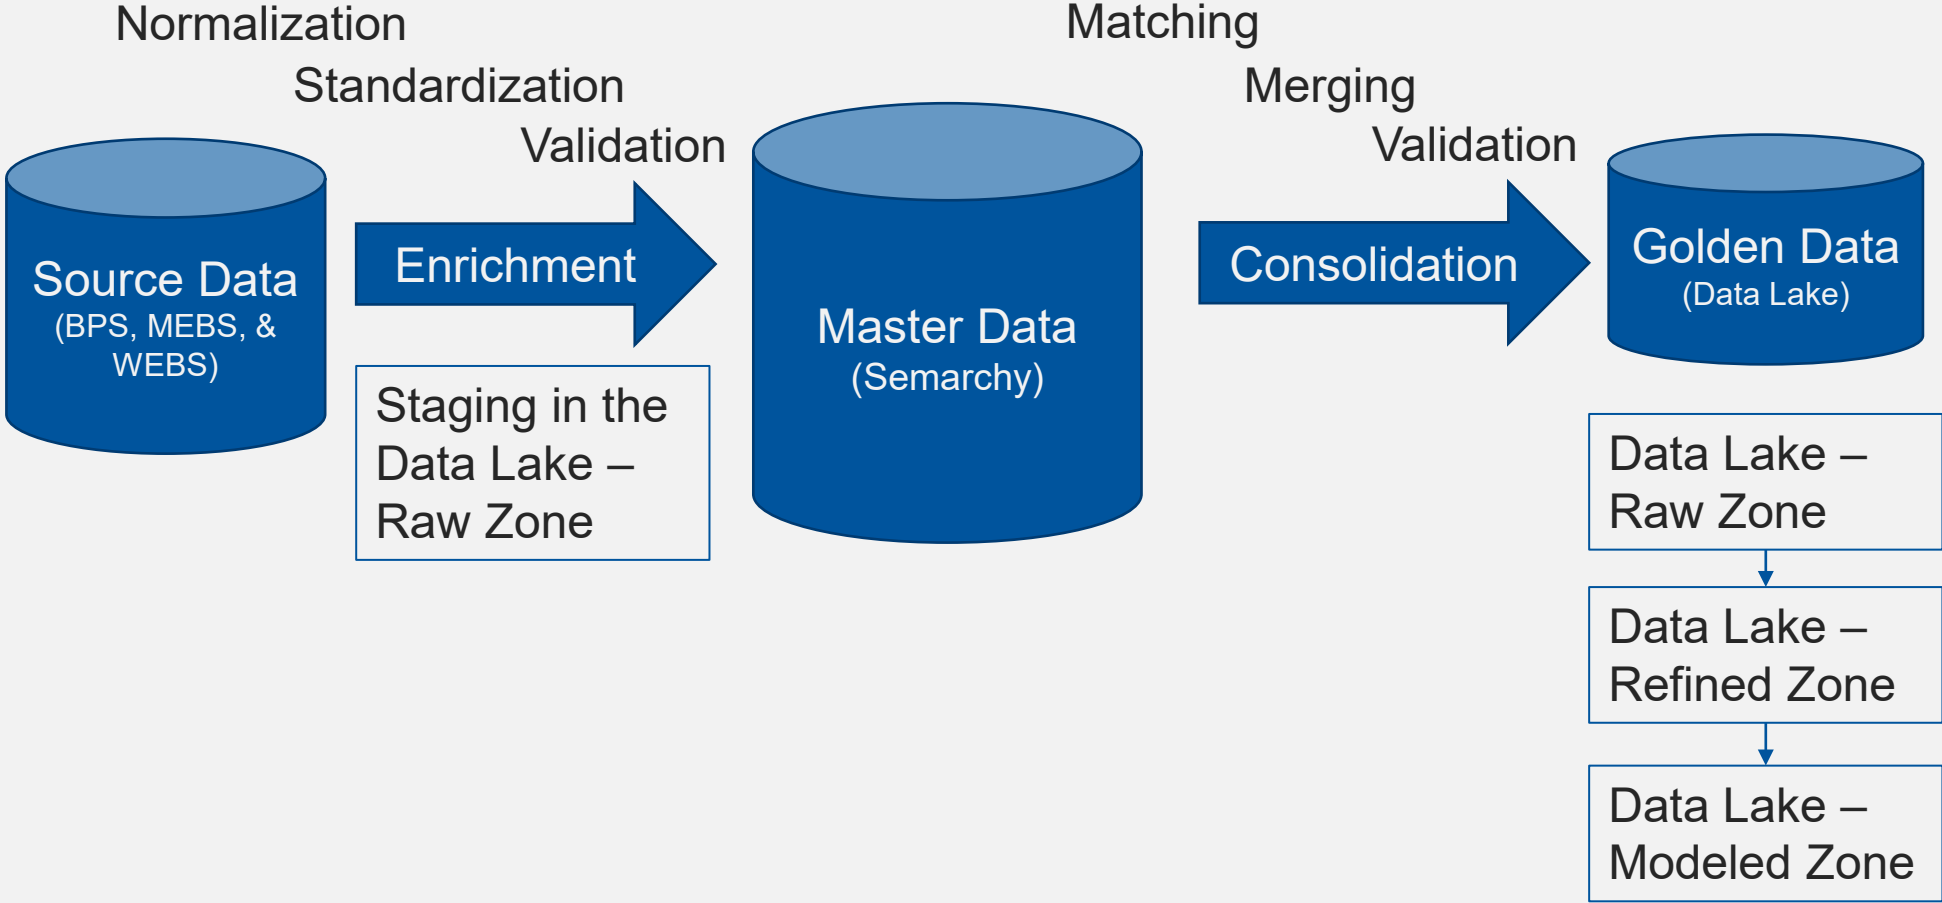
Normalization

Standardization

Validation

Source Data
(BPS, MEBS, & WEBS)

Enrichment

Staging in the Data Lake – Raw Zone

Master Data
(Semarchy)

Matching

Merging

Validation

Consolidation

Golden Data
(Data Lake)

Data Lake – Raw Zone

Data Lake – Refined Zone

Data Lake – Modeled Zone